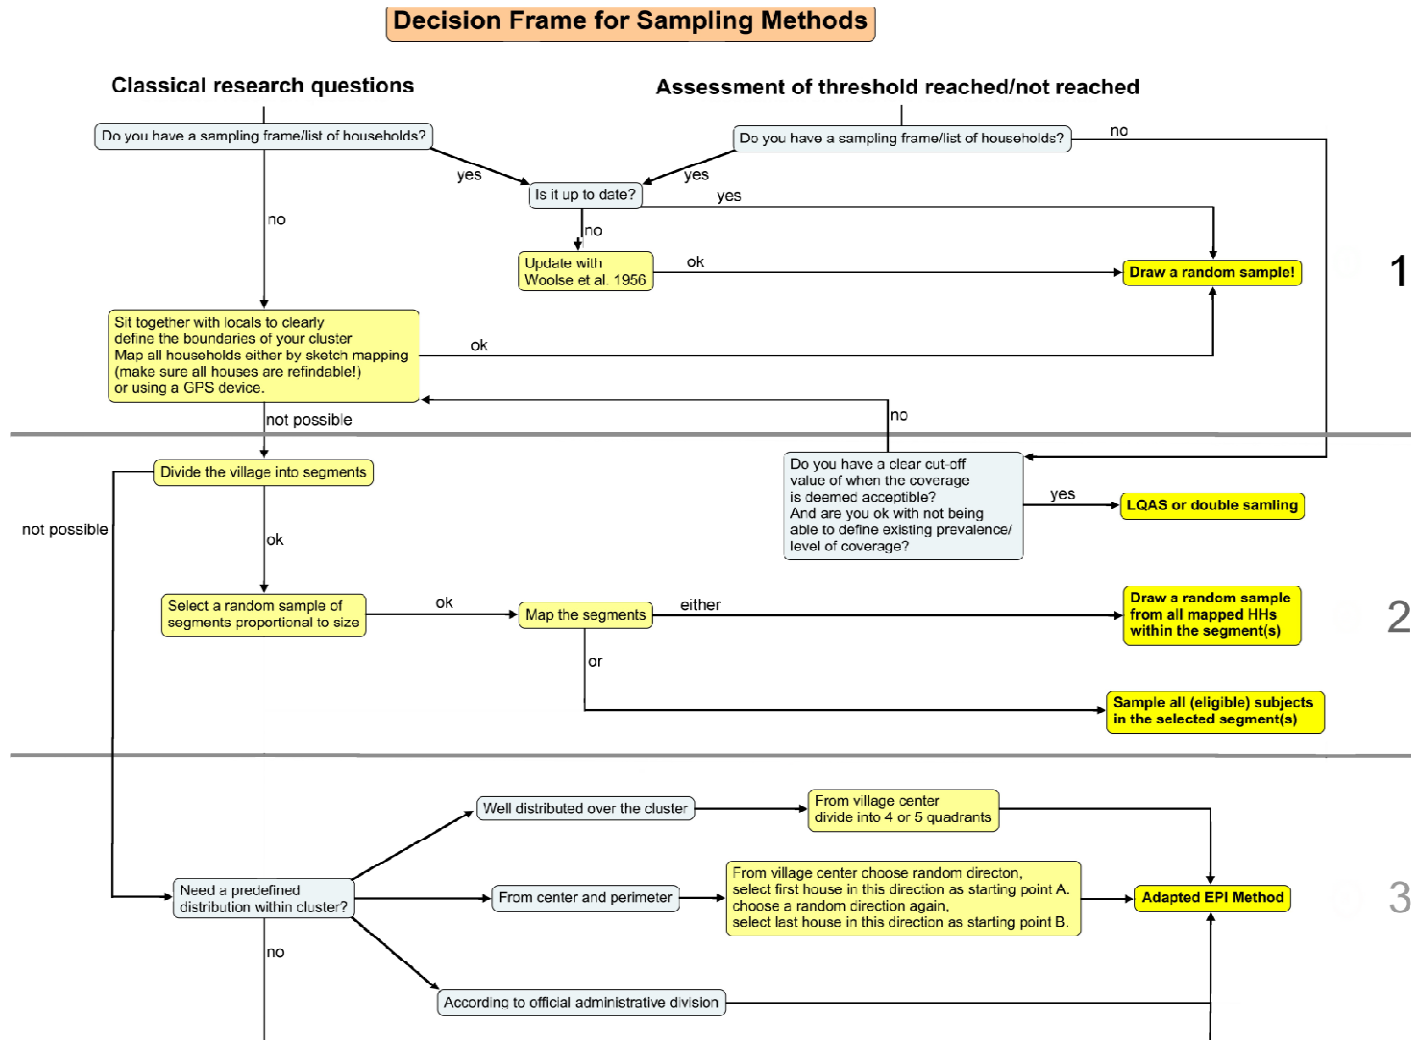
Decision Frame for Sampling Methods

Classical research questions

Assessment of threshold reached/not reached

Do you have a sampling frame/list of households?

Do you have a sampling frame/list of households?

no

yes

yes

Is it up to date?

yes

no

no

Update with Woolse et al 1956

ok

Draw a random sample!

1

Sit together with locals to clearly define the boundaries of your cluster
Map all households either by sketch mapping (make sure all houses are refindable!) or using a GPS device.

ok

no

not possible

Divide the village into segments

Do you have a clear cut-off value of when the coverage is deemed acceptible?
And are you ok with not being able to define existing prevalence/ level of coverage?

yes

LQAS or double samling

not possible

ok

Select a random sample of segments proportional to size

ok

Map the segments

either

Draw a random sample from all mapped HHs within the segment(s)

2

or

Sample all (eligible) subjects in the selected segment(s)

Well distributed over the cluster

From village center divide into 4 or 5 quadrants

Need a predefined distribution within cluster?

From center and perimeter

From village center choose random directon, select first house in this direction as starting point A. choose a random direction again, select last house in this direction as starting point B.

Adapted EPI Method

3

no

According to official administrative division